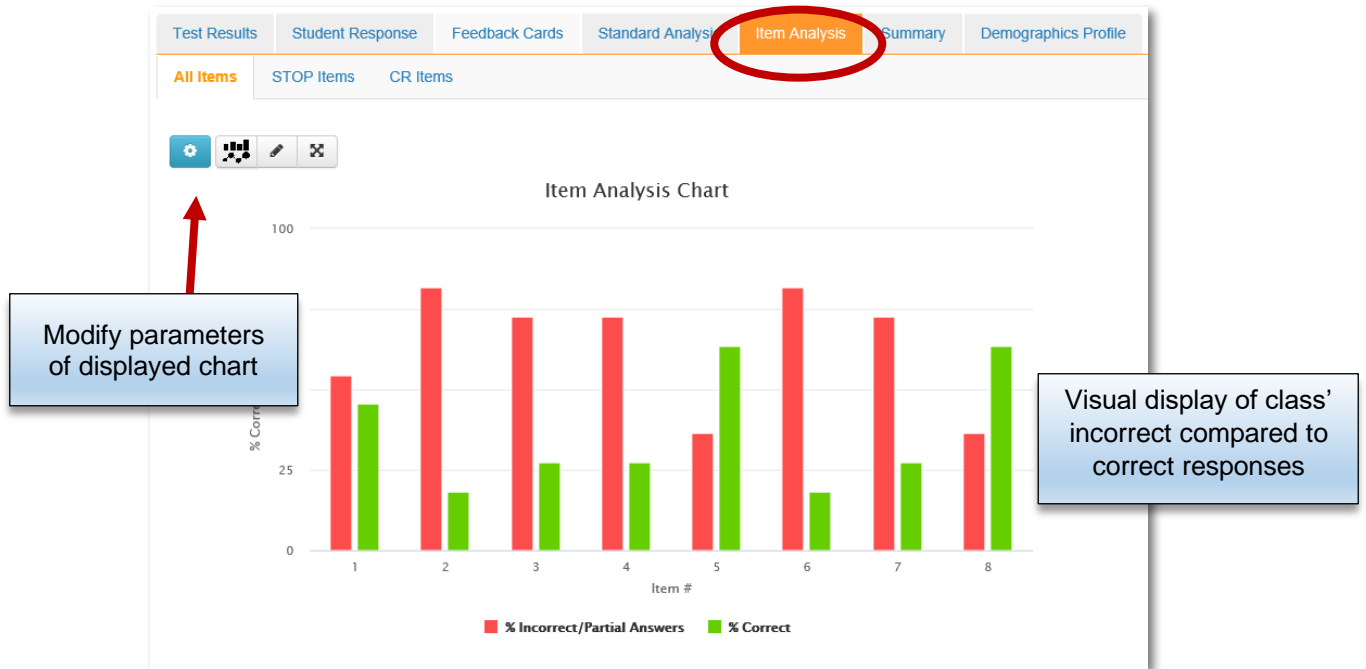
Test Results | Student Response | Feedback Cards | Standard Analysi | Item Analysis | Summary | Demographics Profile

All Items | STOP Items | CR Items

Item Analysis Chart

100

% Corr

25

0

1 2 3 4 5 6 7 8

Item #

% Incorrect/Partial Answers % Correct

Modify parameters of displayed chart

Visual display of class' incorrect compared to correct responses